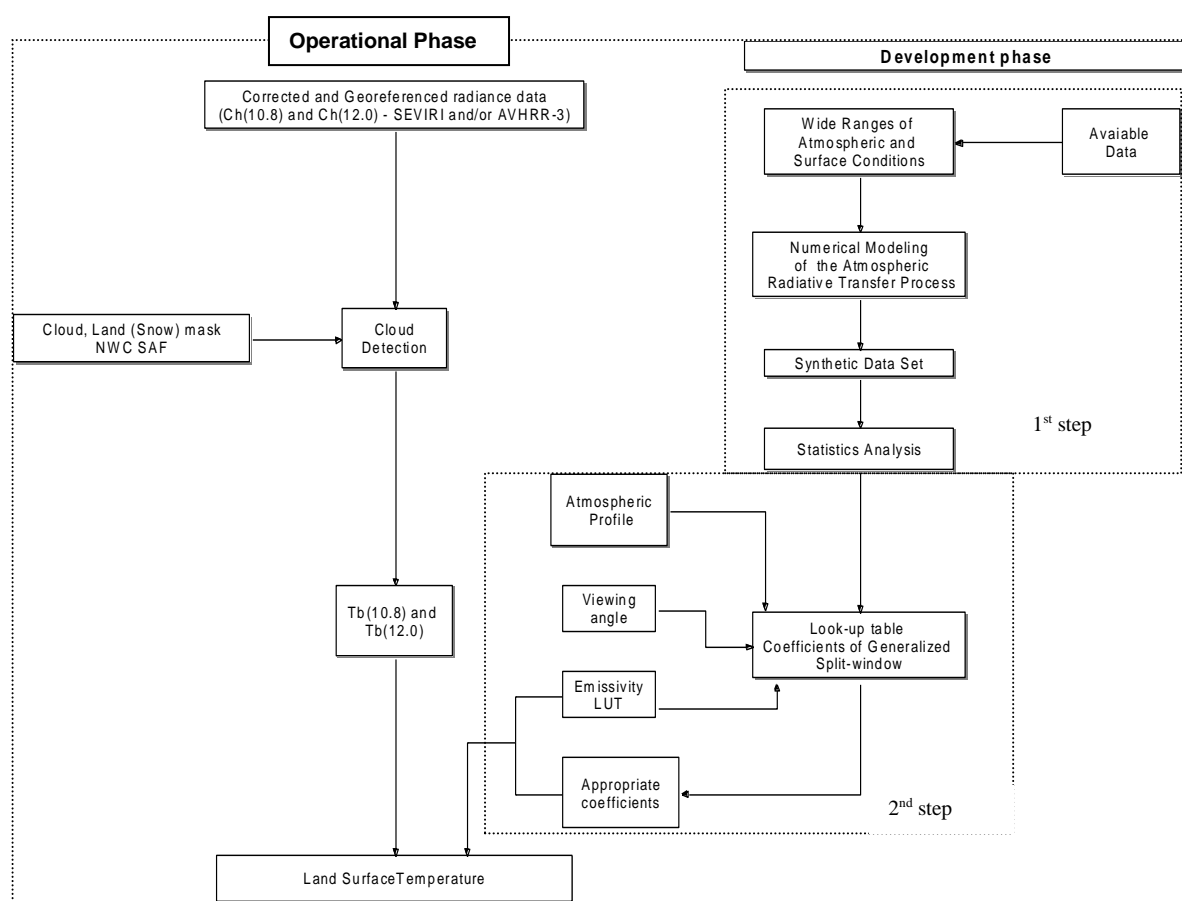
Operational Phase

Development phase

Corrected and Georeferenced radiance data (Ch(10.8) and Ch(12.0) - SEVIRI and/or AVHRR-3)

Wide Ranges of Atmospheric and Surface Conditions

Avaiable Data

Numerical Modeling of the Atmospheric Radiative Transfer Process

Cloud, Land (Snow) mask NWC SAF

Cloud Detection

Synthetic Data Set

1$^{st}$ step

Statistics Analysis

Atmospheric Profile

Tb(10.8) and Tb(12.0)

Viewing angle

Look-up table Coefficients of Generalized Split-window

Emissivity LUT

Appropriate coefficients

2$^{nd}$ step

Land SurfaceTemperature